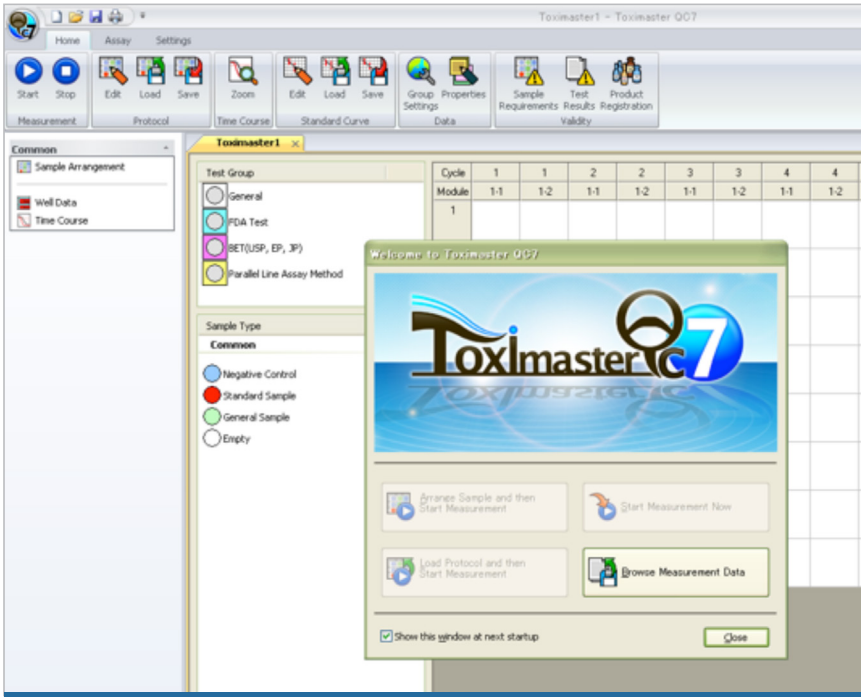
Toximaster1 - Toximaster QC7

Home Assay Settings

Start Stop
Measurement

Edit Load Save
Protocol

Zoom
Time Course

Edit Load Save
Standard Curve

Group Settings Properties
Data

Sample Requirements Test Results Product Registration
Validity

Common
Sample Arrangement
Well Data
Time Course

Toximaster1

Test Group
General
FDA Test
BET(USP, EP, JP)
Parallel Line Assay Method

Sample Type
Common
Negative Control
Standard Sample
General Sample
Empty

| Cycle | 1 | 1 | 2 | 2 | 3 | 3 | 4 | 4 |
|---|---|---|---|---|---|---|---|---|
| Module | 1-1 | 1-2 | 1-1 | 1-2 | 1-1 | 1-2 | 1-1 | 1-2 |
| 1 | | | | | | | | |

Welcome to Toximaster QC7

Toximaster QC7

Arrange Sample and then Start Measurement
Start Measurement Now
Load Protocol and then Start Measurement
Browse Measurement Data

Show this window at next startup
Close